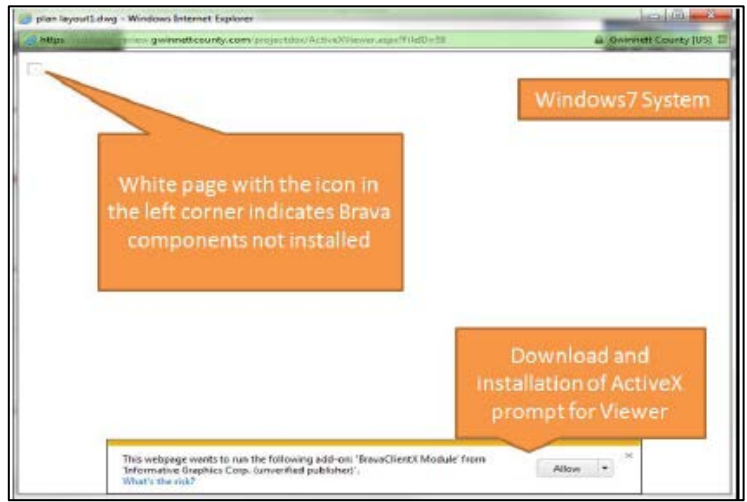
plan layout1.dwg - Windows Internet Explorer

https://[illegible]view.gwinnettcounty.com/projectdox/ActiveXViewer.aspx?FileID=38 Gwinnett County [US]

Windows7 System

White page with the icon in the left corner indicates Brava components not installed

Download and installation of ActiveX prompt for Viewer

This webpage wants to run the following add-on: 'BravaClientX Module' from 'Informative Graphics Corp. (unverified publisher)'.
What's the risk?

Allow